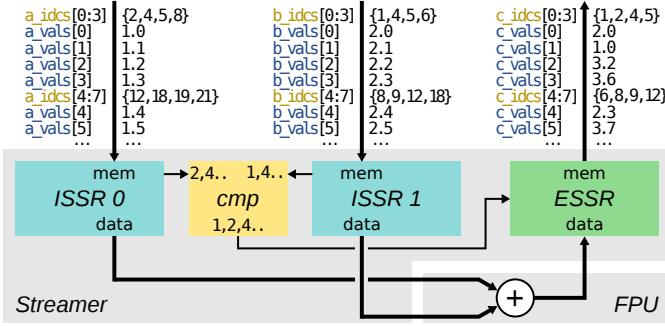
a_idcs[0:3] {2,4,5,8}
a_vals[0] 1.0
a_vals[1] 1.1
a_vals[2] 1.2
a_vals[3] 1.3
a_idcs[4:7] {12,18,19,21}
a_vals[4] 1.4
a_vals[5] 1.5
... ...

b_idcs[0:3] {1,4,5,6}
b_vals[0] 2.0
b_vals[1] 2.1
b_vals[2] 2.2
b_vals[3] 2.3
b_idcs[4:7] {8,9,12,18}
b_vals[4] 2.4
b_vals[5] 2.5
... ...

c_idcs[0:3] {1,2,4,5}
c_vals[0] 2.0
c_vals[1] 1.0
c_vals[2] 3.2
c_vals[3] 3.6
c_idcs[4:7] {6,8,9,12}
c_vals[4] 2.3
c_vals[5] 3.7
... ...

mem
ISSR 0
data

2,4.. 1,4..
cmp
1,2,4..

mem
ISSR 1
data

mem
ESSR
data

+

Streamer

FPU